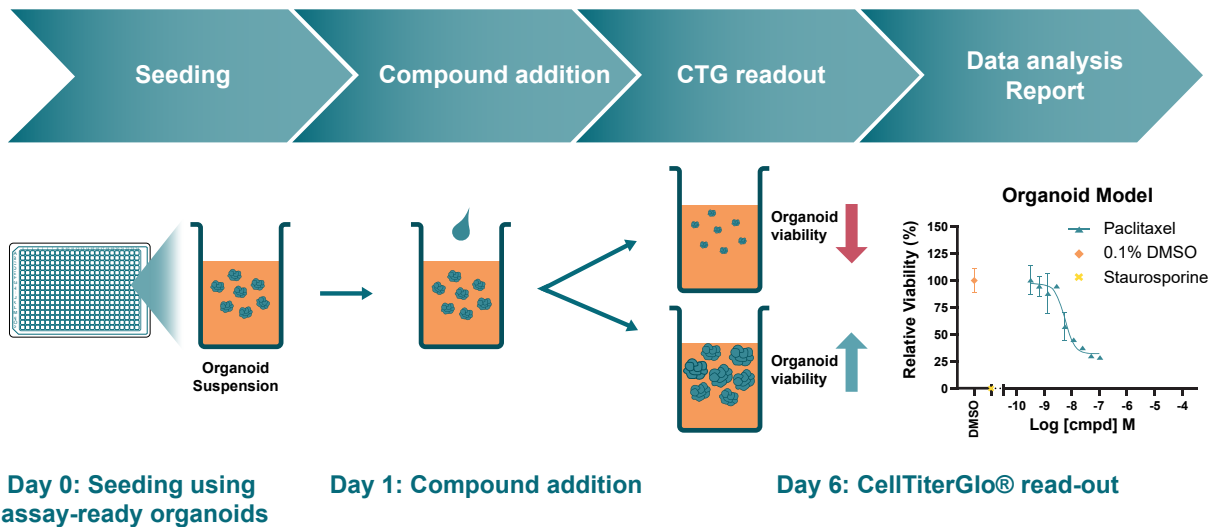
Seeding

Compound addition

CTG readout

Data analysis Report

Organoid Suspension

Organoid viability

Organoid viability

Organoid Model

Paclitaxel

0.1% DMSO

Staurosporine

Relative Viability (%)

150

125

100

75

50

25

0

DMSO

-10

-9

-8

-7

-6

-5

-4

Log [cmpd] M

Day 0: Seeding using assay-ready organoids

Day 1: Compound addition

Day 6: CellTiterGlo® read-out